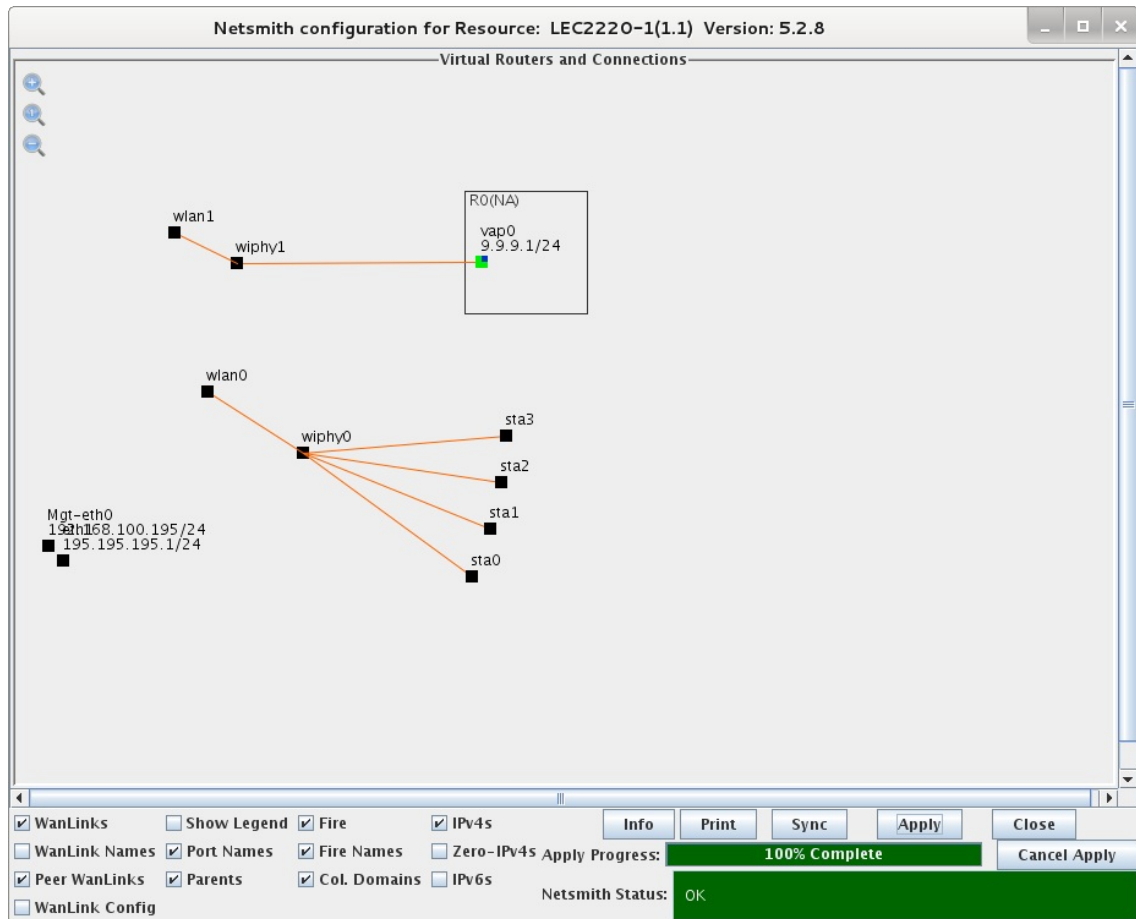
Netsmith configuration for Resource: LEC2220-1(1.1) Version: 5.2.8

Virtual Routers and Connections

R0(NA)

vap0
9.9.9.1/24

wlan1

wiphy1

wlan0

wiphy0

sta3

sta2

sta1

sta0

Mgt-eth0
192.168.100.195/24

eth1
195.195.195.1/24

WanLinks | Show Legend | Fire | IPv4s | Info | Print | Sync | Apply | Close

WanLink Names | Port Names | Fire Names | Zero-IPv4s | Apply Progress: 100% Complete | Cancel Apply

Peer WanLinks | Parents | Col. Domains | IPv6s | Netsmith Status: OK

WanLink Config